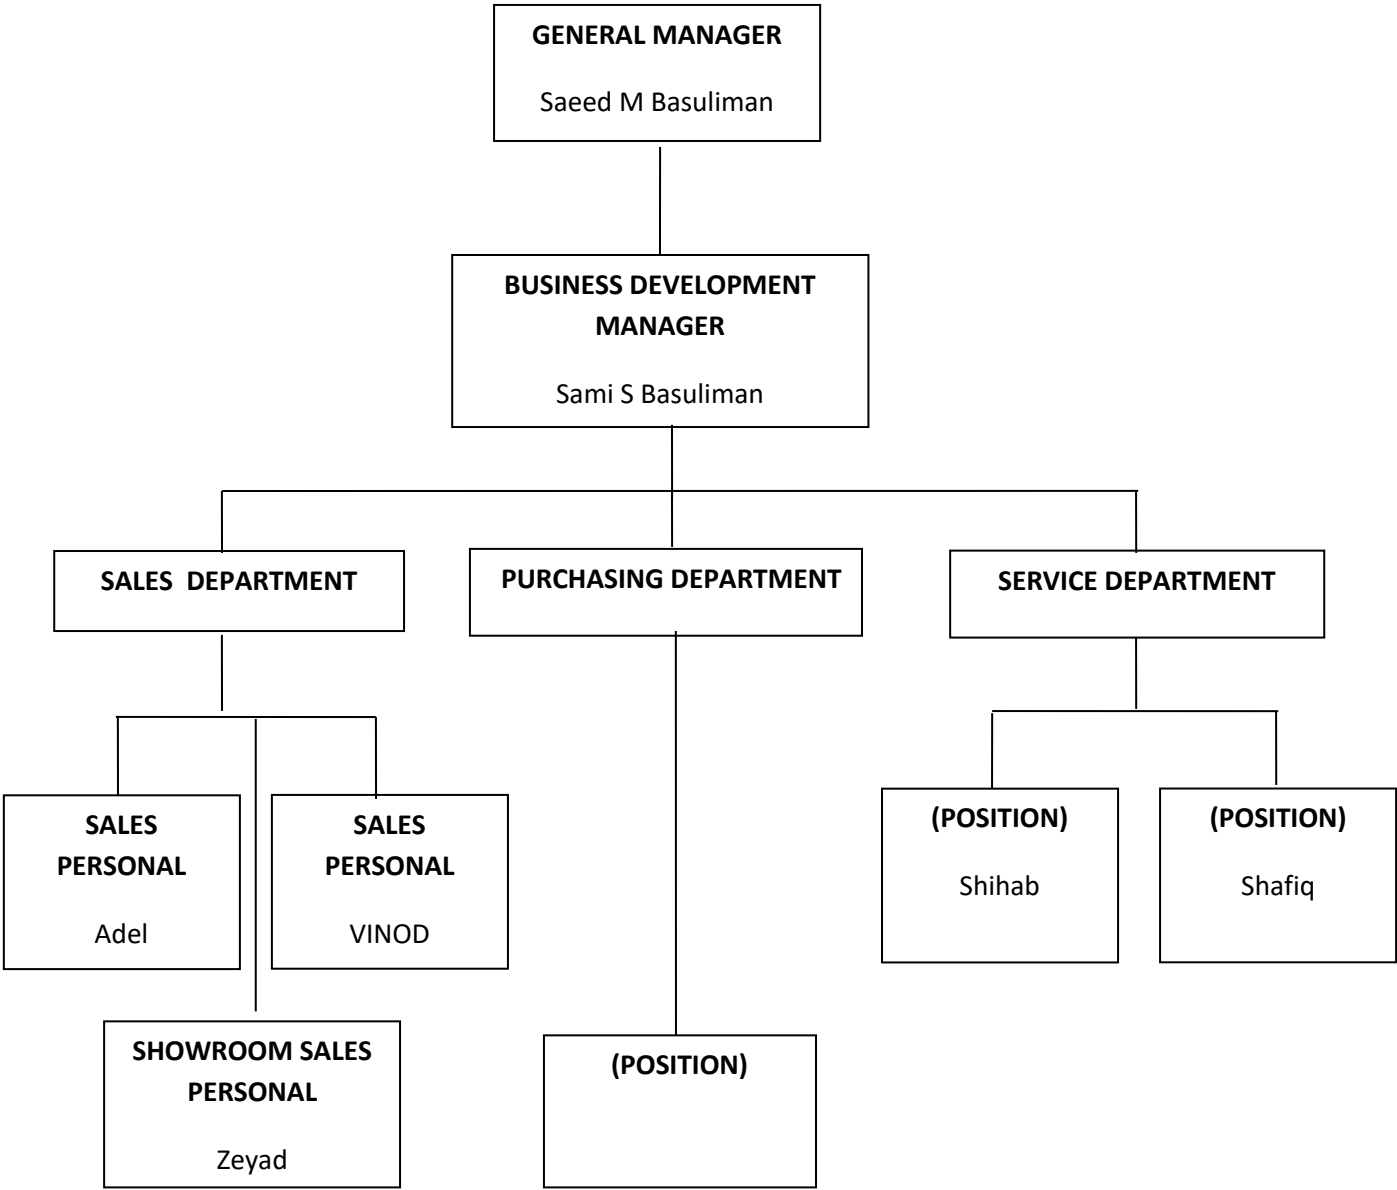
GENERAL MANAGER

Saeed M Basuliman

BUSINESS DEVELOPMENT MANAGER

Sami S Basuliman

SALES DEPARTMENT

PURCHASING DEPARTMENT

SERVICE DEPARTMENT

SALES PERSONAL

Adel

SALES PERSONAL

VINOD

SHOWROOM SALES PERSONAL

Zeyad

(POSITION)

(POSITION)

Shihab

(POSITION)

Shafiq